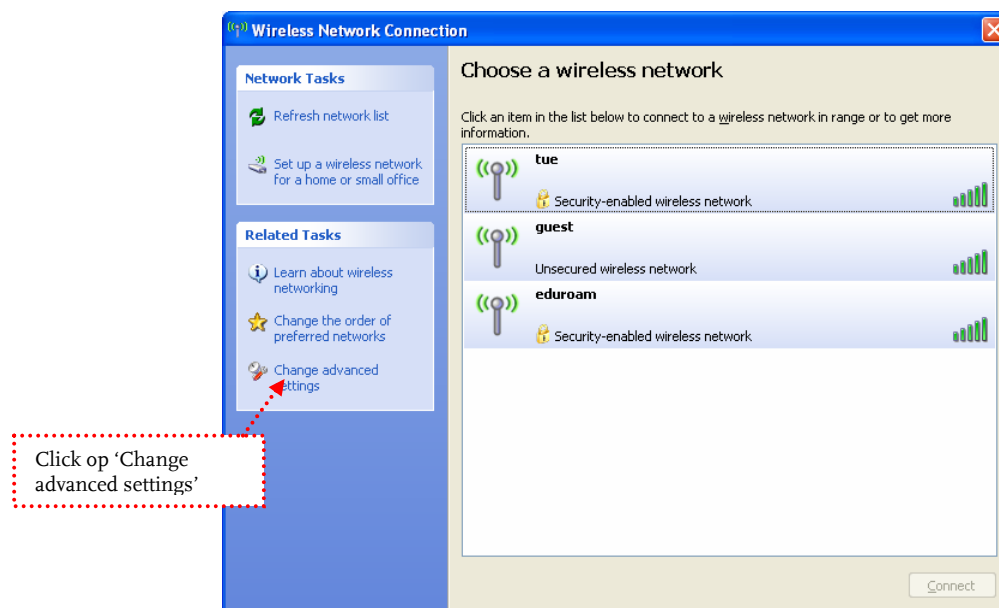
Wireless Network Connection

Network Tasks

Refresh network list

Set up a wireless network for a home or small office

Related Tasks

Learn about wireless networking

Change the order of preferred networks

Change advanced settings

Click op 'Change advanced settings'

Choose a wireless network

Click an item in the list below to connect to a wireless network in range or to get more information.

tue

Security-enabled wireless network

guest

Unsecured wireless network

eduroam

Security-enabled wireless network

Connect